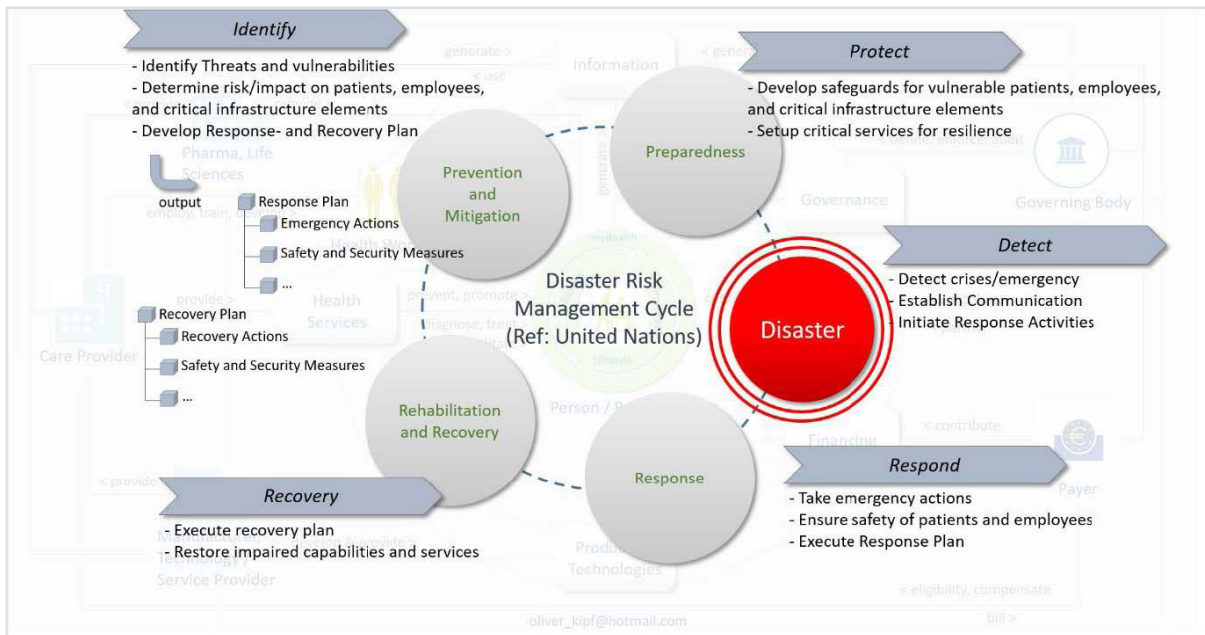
Identify

- Identify Threats and vulnerabilities
- Determine risk/impact on patients, employees, and critical infrastructure elements
- Develop Response- and Recovery Plan

output

Response Plan
Emergency Actions
Safety and Security Measures
...

Recovery Plan
Recovery Actions
Safety and Security Measures
...

Protect

- Develop safeguards for vulnerable patients, employees, and critical infrastructure elements
- Setup critical services for resilience

Prevention and Mitigation

Preparedness

Disaster Risk Management Cycle (Ref: United Nations)

Disaster

Detect

- Detect crises/emergency
- Establish Communication
- Initiate Response Activities

Rehabilitation and Recovery

Response

Respond

- Take emergency actions
- Ensure safety of patients and employees
- Execute Response Plan

Recovery

- Execute recovery plan
- Restore impaired capabilities and services

generate >
< use
Information
< generate
Pharma, Life Sciences
employ, train, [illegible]
Health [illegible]
Governance
Governing Body
< define, enforce, audit
provide >
Health Services
prevent, promote >
diagnose, tre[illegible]
Care Provider
Person / P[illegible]
Lifestyle
Financing
< contribute
Payer
< provide
Manufacturer / Technology / Service Provider
Produ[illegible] Technologies
< eligibility, compensate
bill >

oliver_kipf@hotmail.com